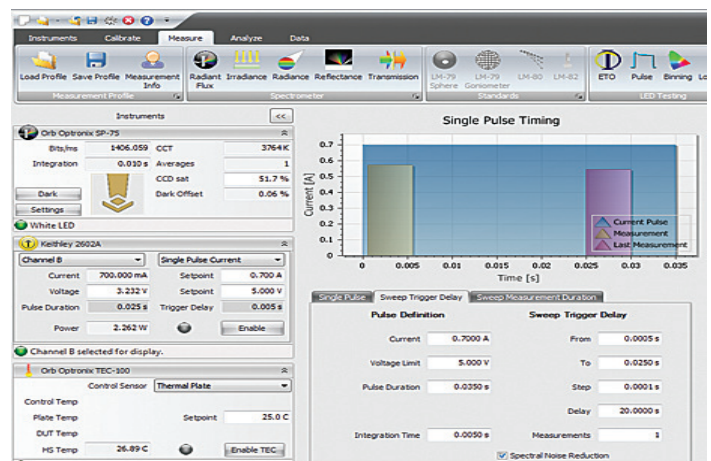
Instruments Calibrate Measure Analyze Data

Load Profile Save Profile Measurement Info
Measurement Profile

Radiant Flux Irradiance Radiance Reflectance Transmission
Spectrometer

LM-79 Sphere LM-79 Goniometer LM-80 LM-82
Standards

ETO Pulse Binning Lo
LED Testing

Instruments <<

Orb Optronix SP-75
Bits/ms 1406.059 CCT 3764 K
Integration 0.010 s Averages 1
CCD sat 51.7 %
Dark Dark Offset 0.06 %
Settings
White LED

Keithley 2602A
Channel B Single Pulse Current
Current 700.000 mA Setpoint 0.700 A
Voltage 3.232 V Setpoint 5.000 V
Pulse Duration 0.025 s Trigger Delay 0.005 s
Power 2.262 W Enable

Channel B selected for display.

Orb Optronix TEC-100
Control Sensor Thermal Plate
Control Temp
Plate Temp Setpoint 25.0 C
DUT Temp
HS Temp 26.89 C Enable TEC

Single Pulse Timing
Current [A]
0.7
0.6
0.5
0.4
0.3
0.2
0.1
0
-0.1
0 0.005 0.01 0.015 0.02 0.025 0.03 0.035
Time [s]
Current Pulse
Measurement
Last Measurement

Single Pulse Sweep Trigger Delay Sweep Measurement Duration

Pulse Definition
Current 0.7000 A
Voltage Limit 5.000 V
Pulse Duration 0.0350 s
Integration Time 0.0050 s

Sweep Trigger Delay
From 0.0005 s
To 0.0250 s
Step 0.0001 s
Delay 20.0000 s
Measurements 1
Spectral Noise Reduction